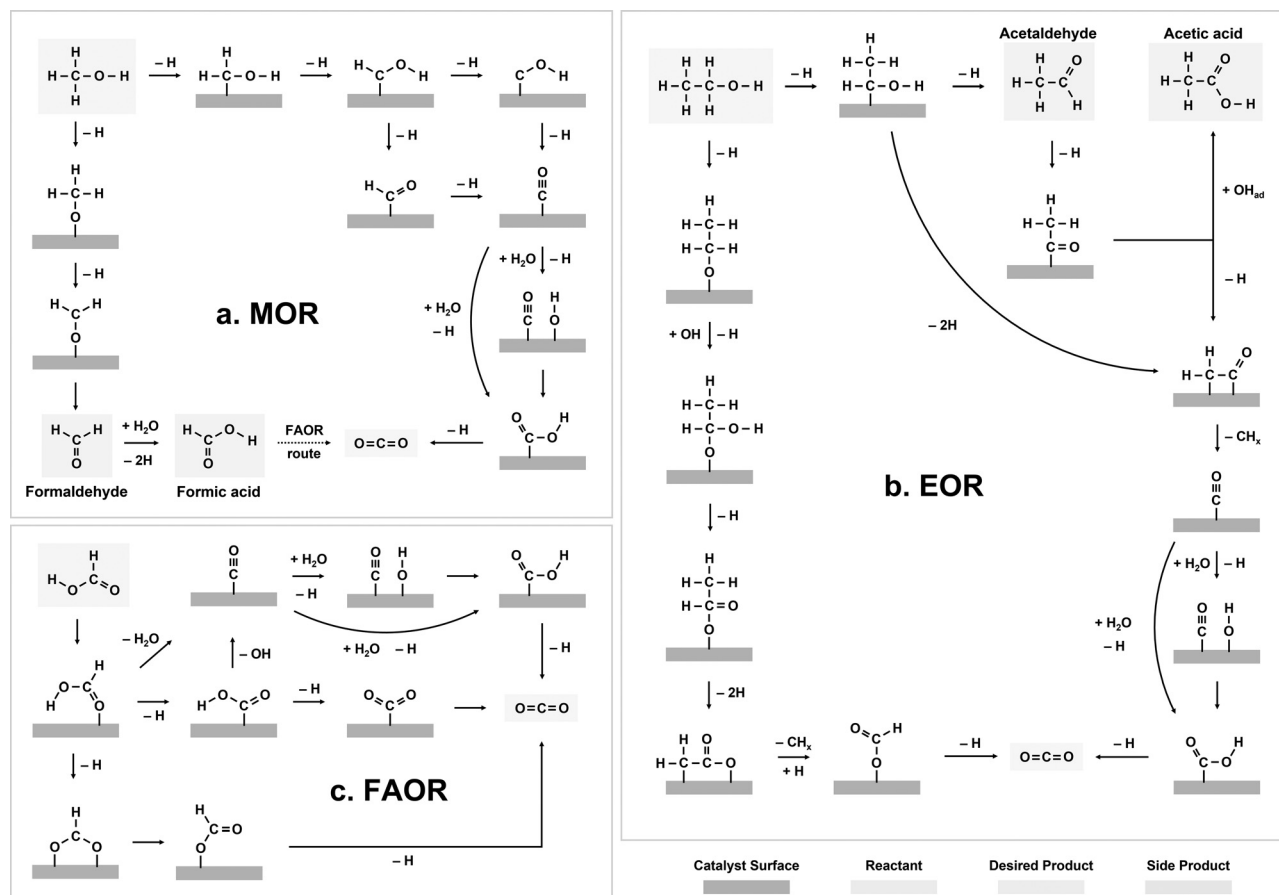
a. MOR

– H
– H
– H
– H
– H
– H
– H
+ $H_2O$ – H
+ $H_2O$
– H
– H
+ $H_2O$
– 2H
FAOR route
$O=C=O$
Formaldehyde
Formic acid

b. EOR

Acetaldehyde
Acetic acid
– H
– H
– H
– H
+ $OH_{ad}$
– H
– 2H
+ OH – H
– H
– $CH_x$
– 2H
+ $H_2O$ – H
+ $H_2O$
– H
– $CH_x$
+ H
– H
$O=C=O$
– H

c. FAOR

– $H_2O$
– OH
+ $H_2O$
– H
+ $H_2O$ – H
– H
– H
– H
– H
$O=C=O$
– H

Catalyst Surface
Reactant
Desired Product
Side Product